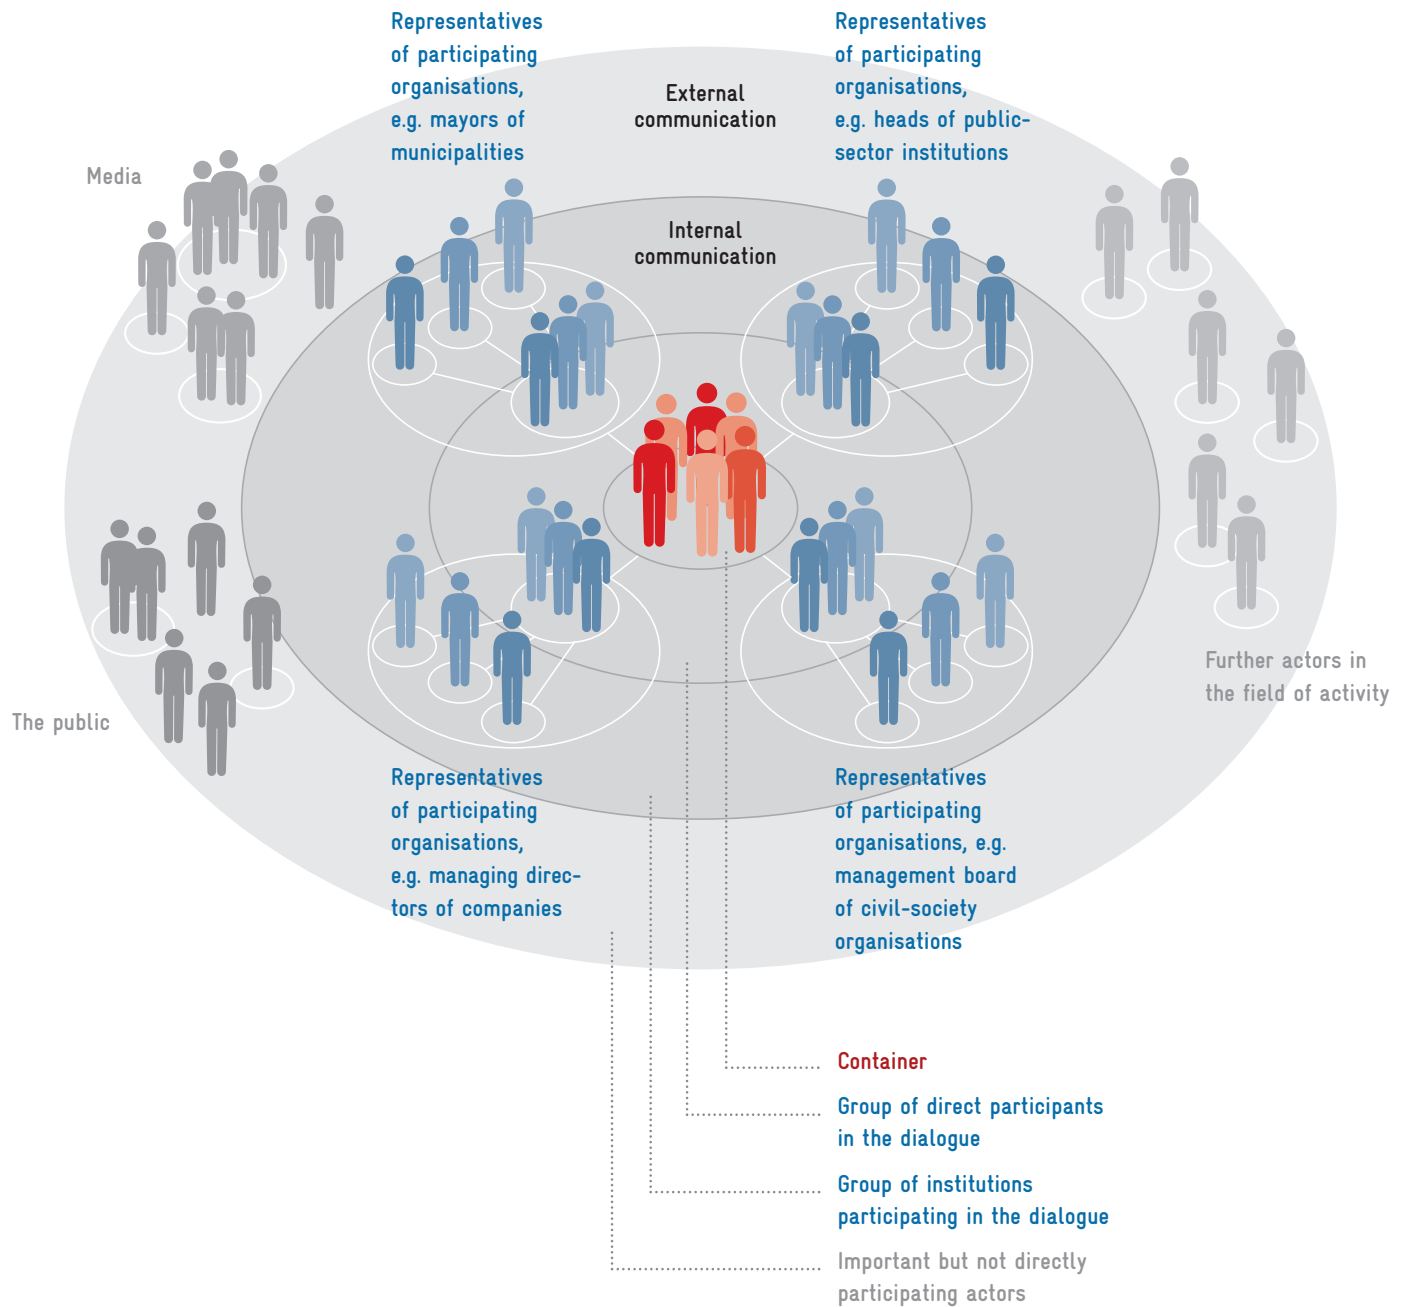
Representatives of participating organisations, e.g. mayors of municipalities

External communication

Representatives of participating organisations, e.g. heads of public-sector institutions

Media

Internal communication

Further actors in the field of activity

The public

Representatives of participating organisations, e.g. managing directors of companies

Representatives of participating organisations, e.g. management board of civil-society organisations

Container

Group of direct participants in the dialogue

Group of institutions participating in the dialogue

Important but not directly participating actors